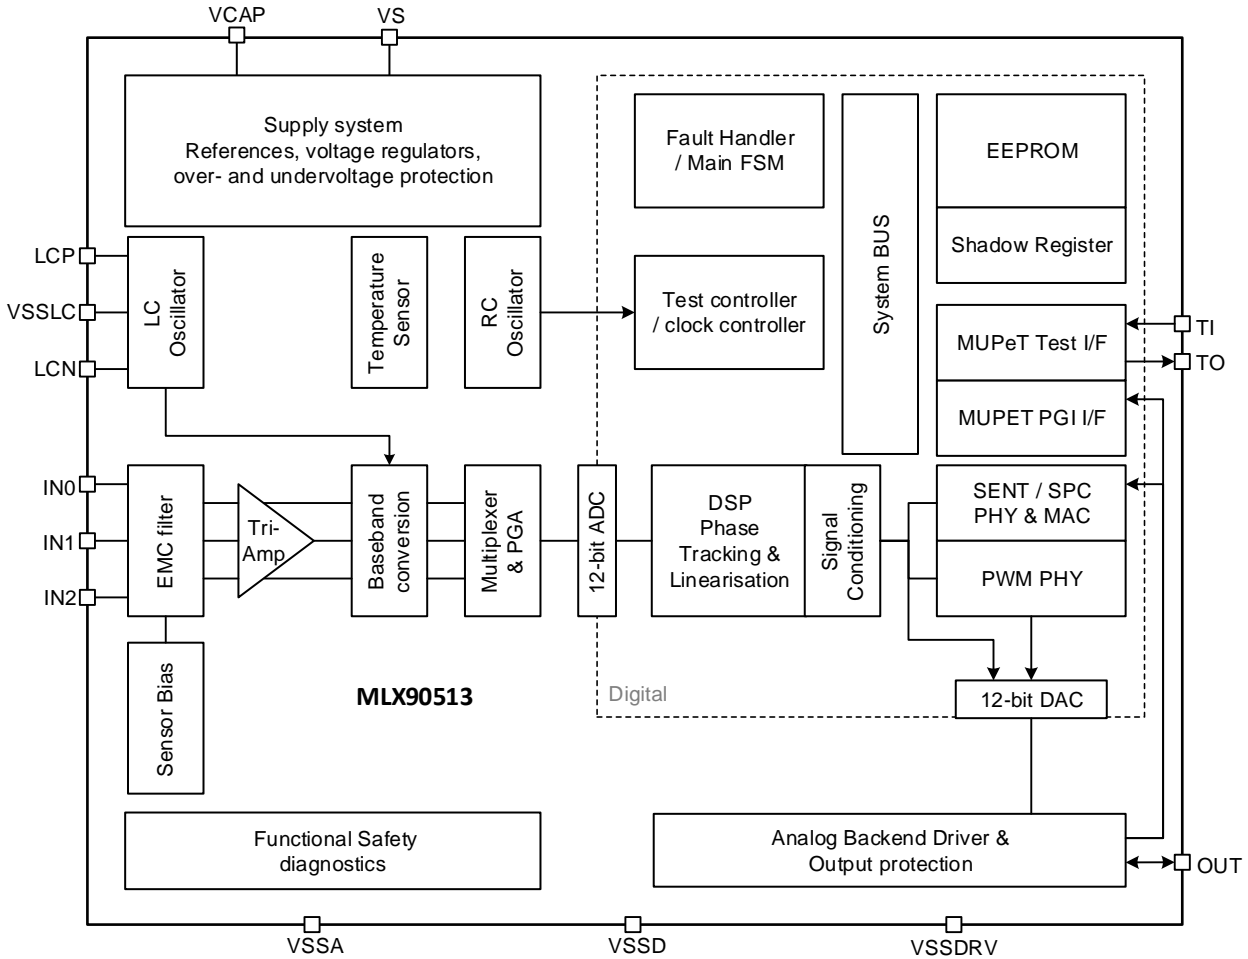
VCAP
VS

Supply system
References, voltage regulators,
over- and undervoltage protection

Fault Handler
/ Main FSM

System BUS

EEPROM

Shadow Register

LCP
VSSLC
LCN

LC
Oscillator

Temperature
Sensor

RC
Oscillator

Test controller
/ clock controller

MUPeT Test I/F

MUPET PGI I/F

TI
TO

IN0
IN1
IN2

EMC filter

Tri-
Amp

Baseband
conversion

Multiplexer
& PGA

12-bit ADC

DSP
Phase
Tracking &
Linearisation

Signal
Conditioning

SENT / SPC
PHY & MAC

PWM PHY

Sensor Bias

MLX90513

Digital

12-bit DAC

Functional Safety
diagnostics

Analog Backend Driver &
Output protection

OUT

VSSA
VSSD
VSSDRV